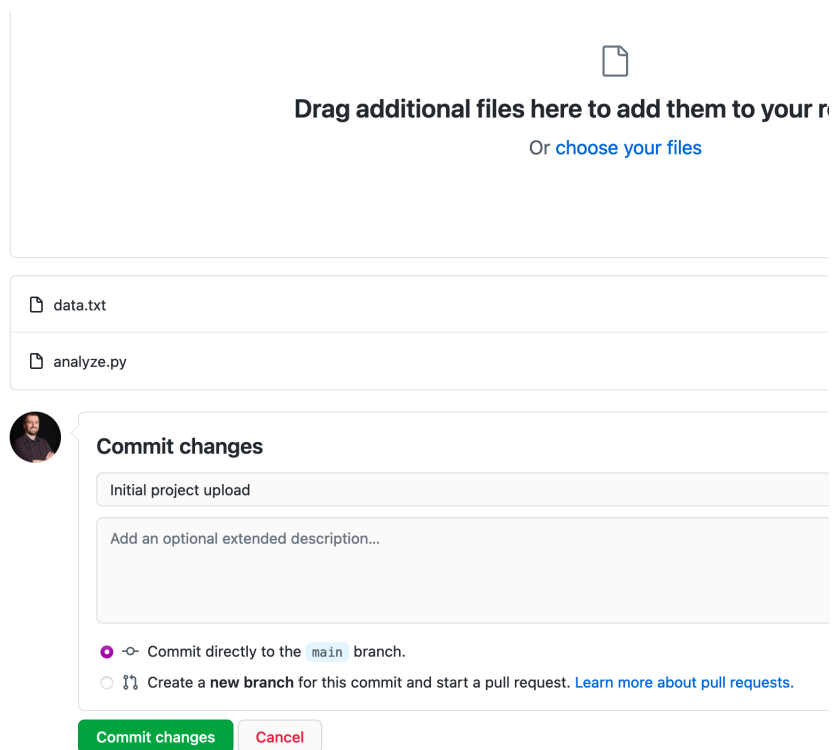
Drag additional files here to add them to your r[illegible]

Or choose your files

data.txt

analyze.py

Commit changes

Initial project upload

Add an optional extended description...

Commit directly to the main branch.

Create a **new branch** for this commit and start a pull request. Learn more about pull requests.

Commit changes

Cancel